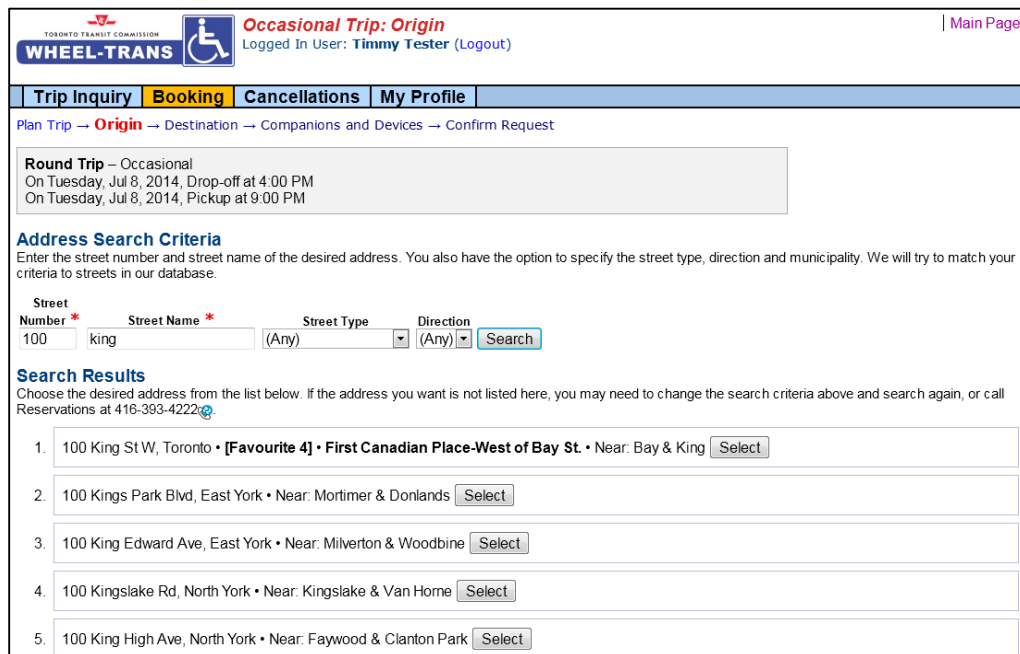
TORONTO TRANSIT COMMISSION
WHEEL-TRANS

Occasional Trip: Origin
Logged In User: Timmy Tester (Logout)

Main Page

Trip Inquiry | Booking | Cancellations | My Profile

Plan Trip → Origin → Destination → Companions and Devices → Confirm Request

Round Trip – Occasional
On Tuesday, Jul 8, 2014, Drop-off at 4:00 PM
On Tuesday, Jul 8, 2014, Pickup at 9:00 PM

Address Search Criteria

Enter the street number and street name of the desired address. You also have the option to specify the street type, direction and municipality. We will try to match your criteria to streets in our database.

Street Number * 100
Street Name * king
Street Type (Any)
Direction (Any)
Search

Search Results

Choose the desired address from the list below. If the address you want is not listed here, you may need to change the search criteria above and search again, or call Reservations at 416-393-4222.

1. 100 King St W, Toronto • [Favourite 4] • First Canadian Place-West of Bay St. • Near: Bay & King Select

2. 100 Kings Park Blvd, East York • Near: Mortimer & Donlands Select

3. 100 King Edward Ave, East York • Near: Milverton & Woodbine Select

4. 100 Kingslake Rd, North York • Near: Kingslake & Van Horne Select

5. 100 King High Ave, North York • Near: Faywood & Clanton Park Select